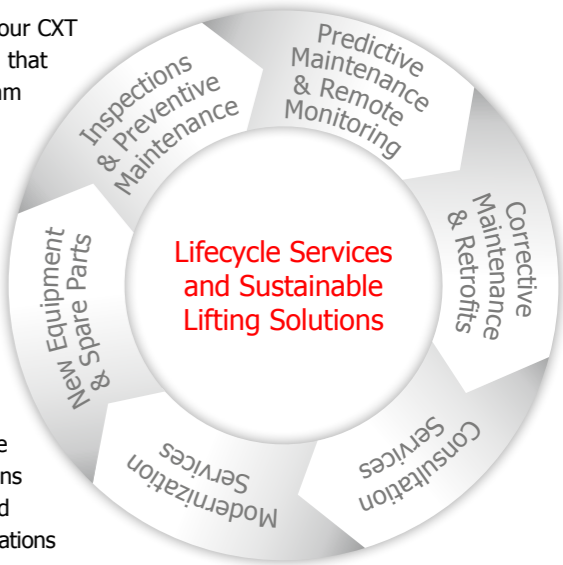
our CXT
that
am

e
ns
d
ations

Predictive Maintenance & Remote Monitoring

Corrective Maintenance & Retrofits

Consultation Services

Modernization Services

New Equipment & Spare Parts

Inspections & Preventive Maintenance

Lifecycle Services and Sustainable Lifting Solutions